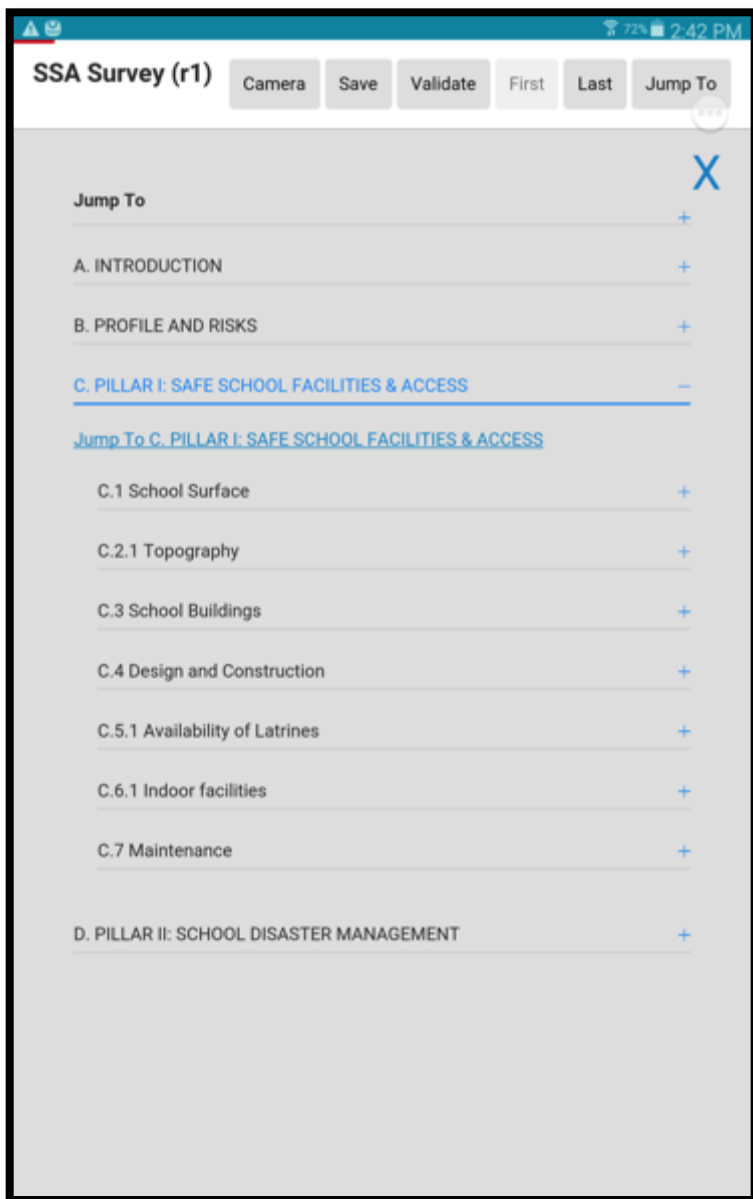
72% 2:42 PM

SSA Survey (r1)

Camera Save Validate First Last Jump To

X

Jump To +

A. INTRODUCTION +

B. PROFILE AND RISKS +

C. PILLAR I: SAFE SCHOOL FACILITIES & ACCESS −

Jump To C. PILLAR I: SAFE SCHOOL FACILITIES & ACCESS

C.1 School Surface +

C.2.1 Topography +

C.3 School Buildings +

C.4 Design and Construction +

C.5.1 Availability of Latrines +

C.6.1 Indoor facilities +

C.7 Maintenance +

D. PILLAR II: SCHOOL DISASTER MANAGEMENT +